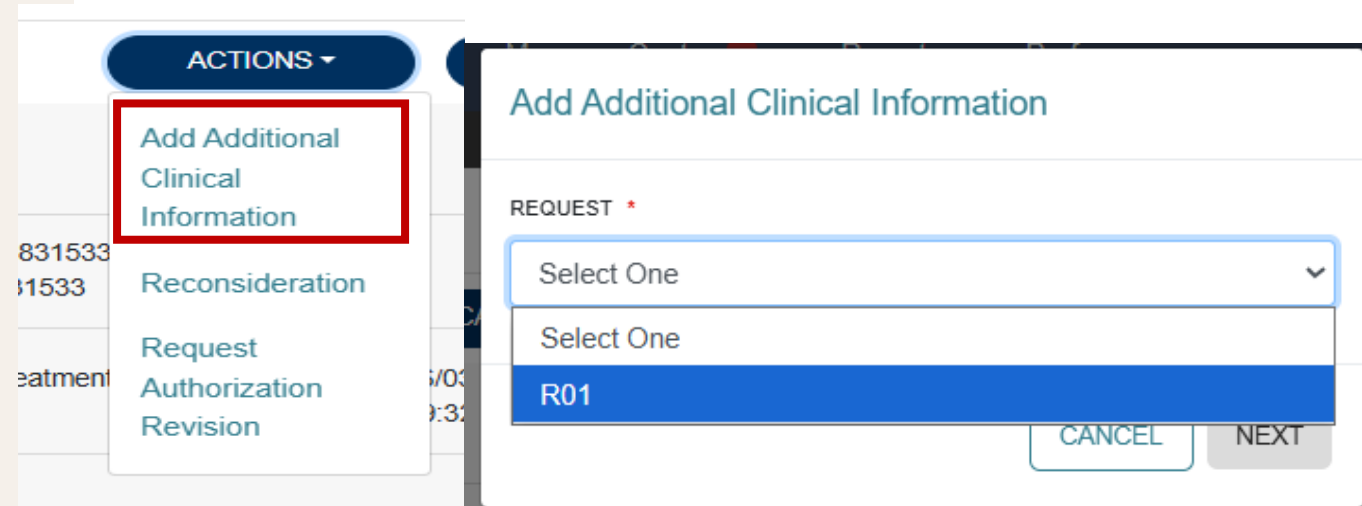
ACTIONS ▾

Add Additional Clinical Information

Reconsideration

Request Authorization Revision

831533
31533

eatment

/03
9:32

Add Additional Clinical Information

REQUEST *

Select One

Select One

R01

CANCEL

NEXT